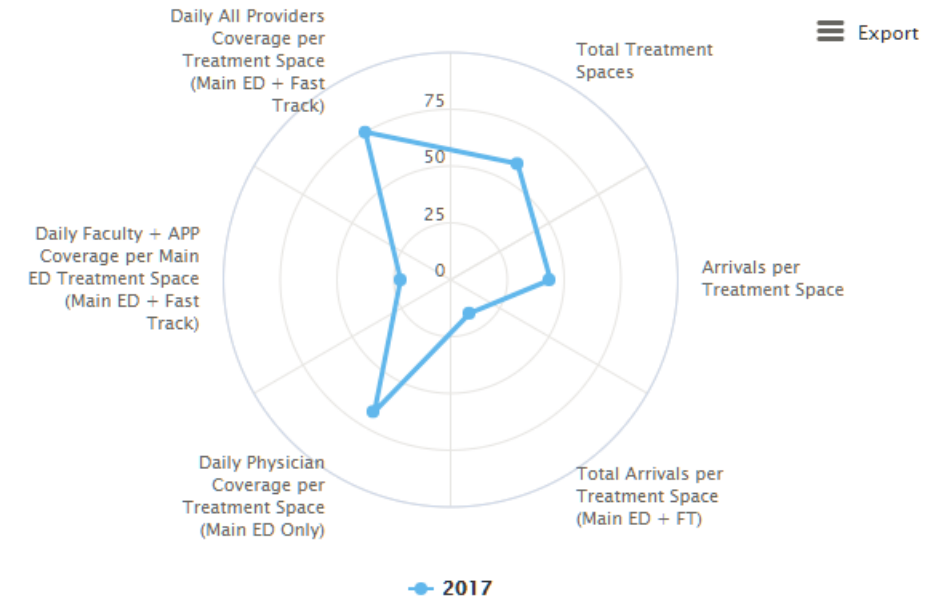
Daily All Providers Coverage per Treatment Space (Main ED + Fast Track)

Total Treatment Spaces

Export

75
50
25
0

Daily Faculty + APP Coverage per Main ED Treatment Space (Main ED + Fast Track)

Arrivals per Treatment Space

Daily Physician Coverage per Treatment Space (Main ED Only)

Total Arrivals per Treatment Space (Main ED + FT)

2017